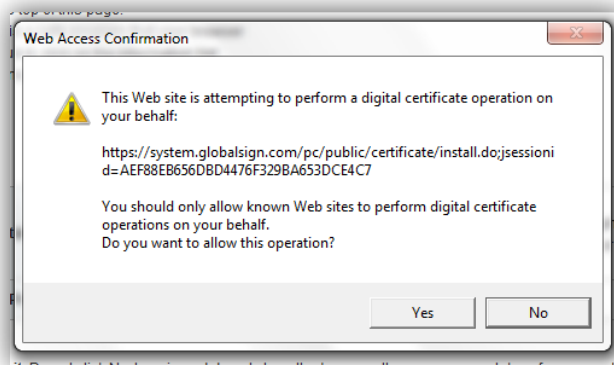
Web Access Confirmation

This Web site is attempting to perform a digital certificate operation on your behalf:

https://system.globalsign.com/pc/public/certificate/install.do;jsessionid=AEF88EB656DBD4476F329BA653DCE4C7

You should only allow known Web sites to perform digital certificate operations on your behalf.
Do you want to allow this operation?

Yes
No